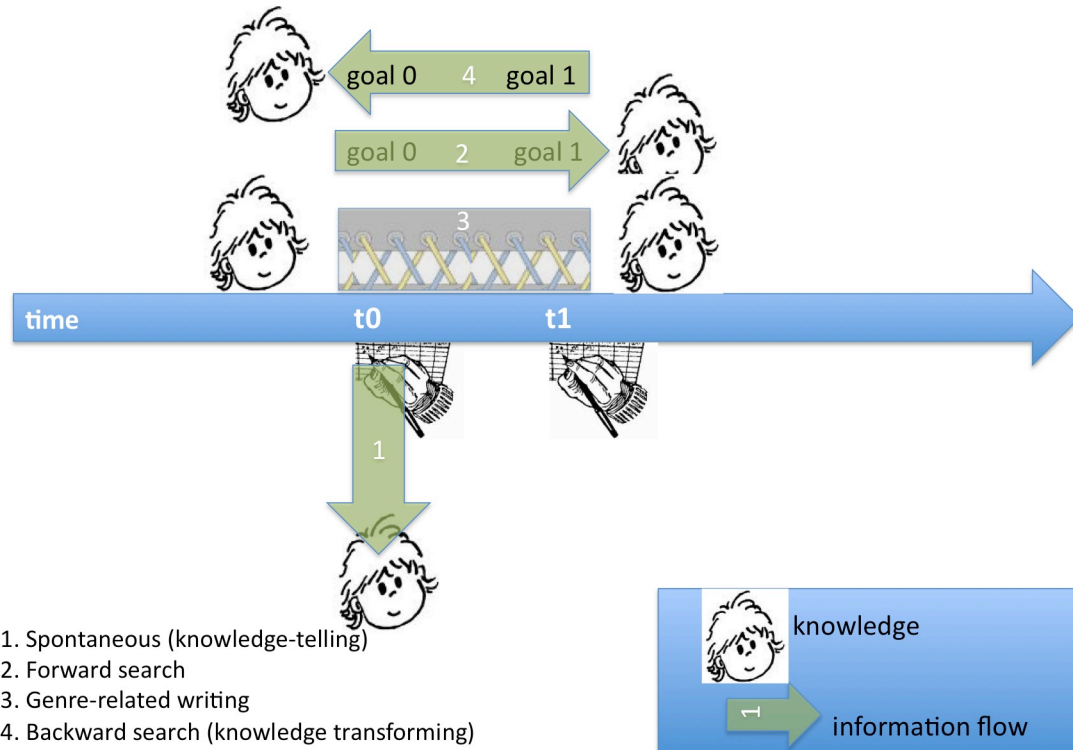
goal 0 4 goal 1

goal 0 2 goal 1

3

time

t0

t1

1

1. Spontaneous (knowledge-telling)
2. Forward search
3. Genre-related writing
4. Backward search (knowledge transforming)

knowledge

1 information flow